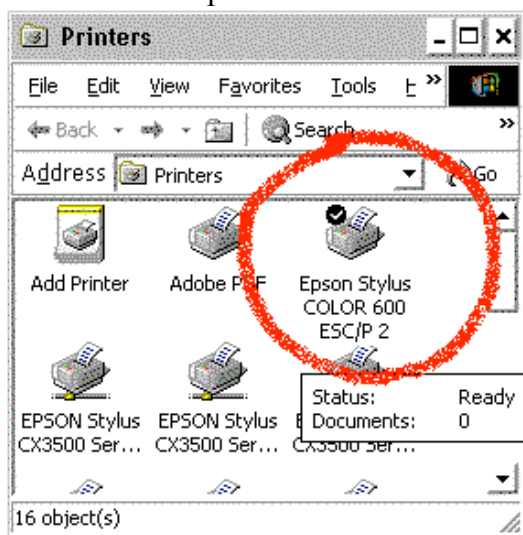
Printers

File Edit View Favorites Tools H »

Back Search »

Address Printers Go

Add Printer

Adobe P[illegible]F

Epson Stylus COLOR 600 ESC/P 2

EPSON Stylus CX3500 Ser...

EPSON Stylus CX3500 Ser...

E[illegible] CX3500 Ser...

Status: Ready
Documents: 0

16 object(s)